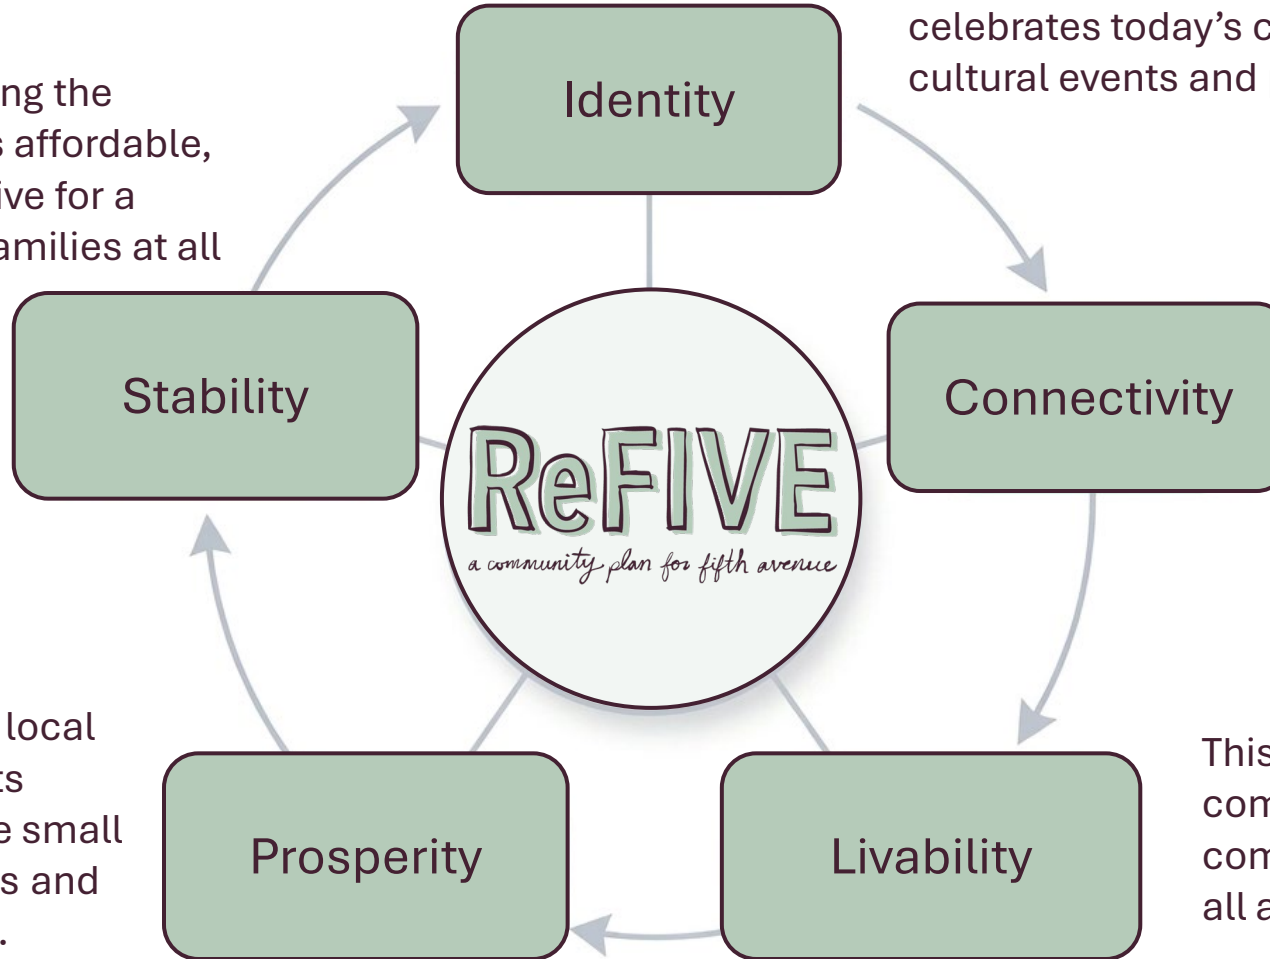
ng the
affordable,
ive for a
amilies at all

celebrates today's c
cultural events and

Identity

Stability

Connectivity

ReFIVE
a community plan for fifth avenue

local
ts
e small
s and
.

This
com
com
all a

Prosperity

Livability